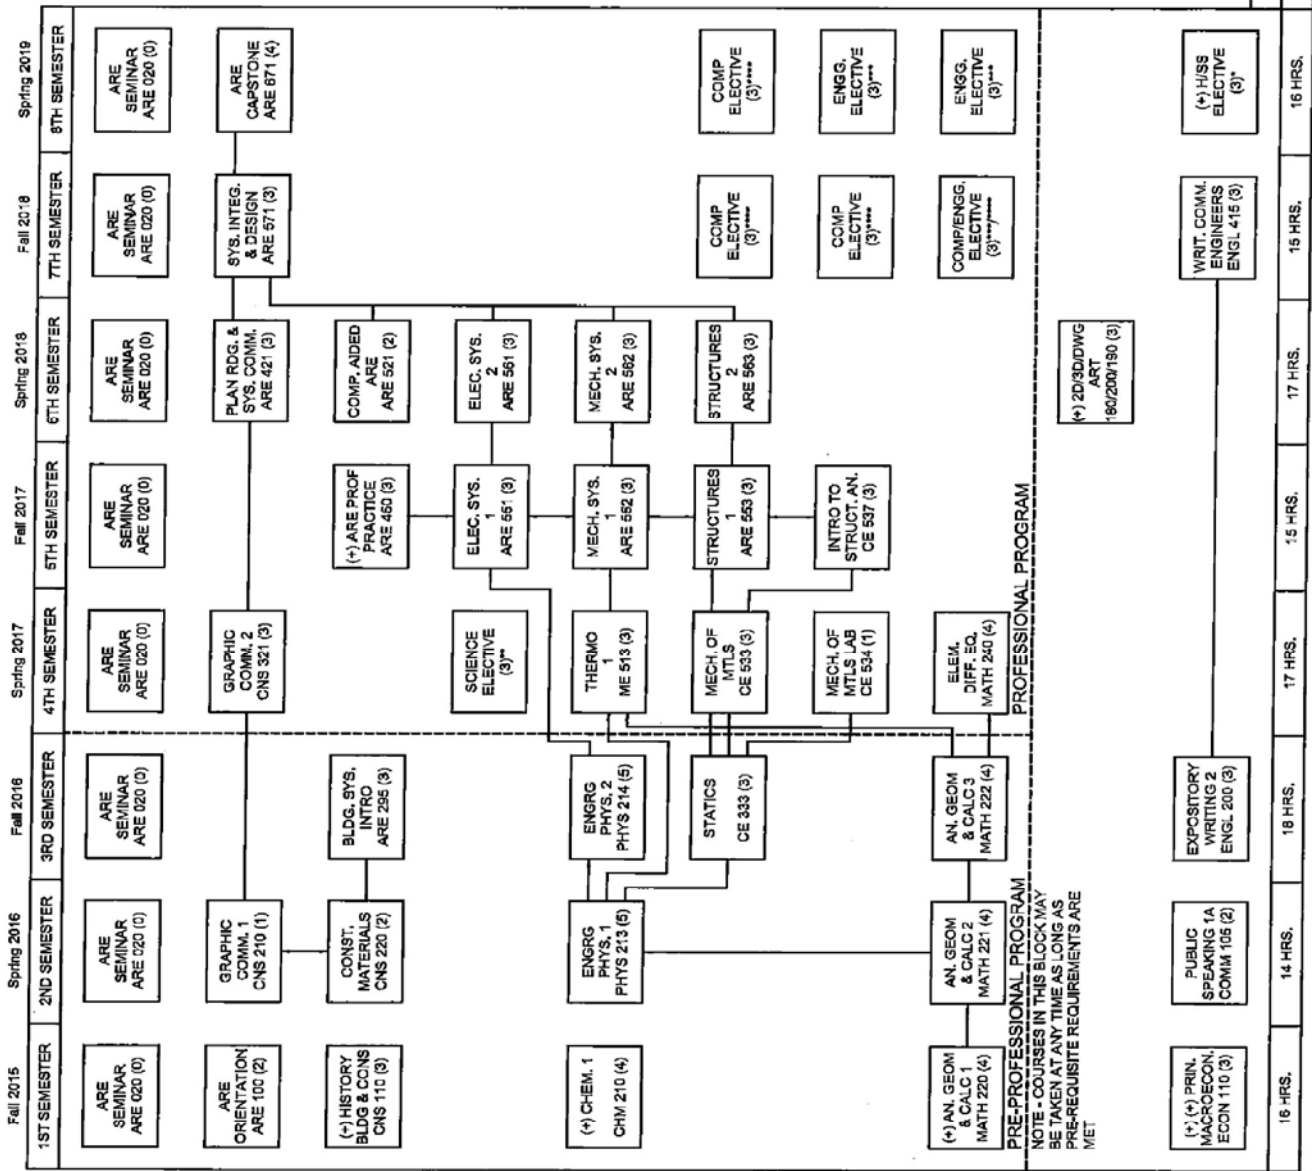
Fall 2015
1ST SEMESTER

ARE SEMINAR ARE 020 (0)

ARE ORIENTATION ARE 100 (2)

(+) HISTORY BLDG & CONS CNS 110 (3)

(+) CHEM. 1 CHM 210 (4)

(+) AN. GEOM & CALC 1 MATH 220 (4)

(+) (+) PRIN. MACROECON. ECON 110 (3)

16 HRS.

Spring 2016
2ND SEMESTER

ARE SEMINAR ARE 020 (0)

GRAPHIC COMM. 1 CNS 210 (1)

CONST. MATERIALS CNS 220 (2)

ENGRG PHYS. 1 PHYS 213 (5)

AN. GEOM & CALC 2 MATH 221 (4)

PUBLIC SPEAKING 1A COMM 105 (2)

14 HRS.

Fall 2016
3RD SEMESTER

ARE SEMINAR ARE 020 (0)

BLDG. SYS. INTRO ARE 295 (3)

ENGRG PHYS. 2 PHYS 214 (5)

STATICS CE 333 (3)

AN. GEOM & CALC 3 MATH 222 (4)

EXPOSITORY WRITING 2 ENGL 200 (3)

18 HRS.

PRE-PROFESSIONAL PROGRAM
NOTE - COURSES IN THIS BLOCK MAY BE TAKEN AT ANY TIME AS LONG AS PRE-REQUISITE REQUIREMENTS ARE MET

Spring 2017
4TH SEMESTER

ARE SEMINAR ARE 020 (0)

GRAPHIC COMM. 2 CNS 321 (3)

SCIENCE ELECTIVE (3)**

THERMO 1 ME 513 (3)

MECH. OF MTLS CE 533 (3)

MECH. OF MTLS LAB CE 534 (1)

ELEM. DIFF. EQ. MATH 240 (4)

17 HRS.

Fall 2017
5TH SEMESTER

ARE SEMINAR ARE 020 (0)

(+) ARE PROF PRACTICE ARE 460 (3)

ELEC. SYS. 1 ARE 561 (3)

MECH. SYS. 1 ARE 562 (3)

STRUCTURES 1 ARE 553 (3)

INTRO TO STRUCT. AN. CE 537 (3)

15 HRS.

PROFESSIONAL PROGRAM

Spring 2018
6TH SEMESTER

ARE SEMINAR ARE 020 (0)

PLAN RDG. & SYS. COMM. ARE 421 (3)

COMP. AIDED ARE ARE 521 (2)

ELEC. SYS. 2 ARE 561 (3)

MECH. SYS. 2 ARE 562 (3)

STRUCTURES 2 ARE 563 (3)

(+) 2D/3D/DWG ART 160/200/190 (3)

17 HRS.

Fall 2018
7TH SEMESTER

ARE SEMINAR ARE 020 (0)

SYS. INTEG. & DESIGN ARE 571 (3)

COMP ELECTIVE (3)****

COMP ELECTIVE (3)****

COMP/ENGG. ELECTIVE (3)***/****

WRIT. COMM. ENGINEERS ENGL 415 (3)

15 HRS.

Spring 2019
8TH SEMESTER

ARE SEMINAR ARE 020 (0)

ARE CAPSTONE ARE 671 (4)

COMP ELECTIVE (3)****

ENGG. ELECTIVE (3)***

ENGG. ELECTIVE (3)***

(+) H/SS ELECTIVE (3)*

16 HRS.